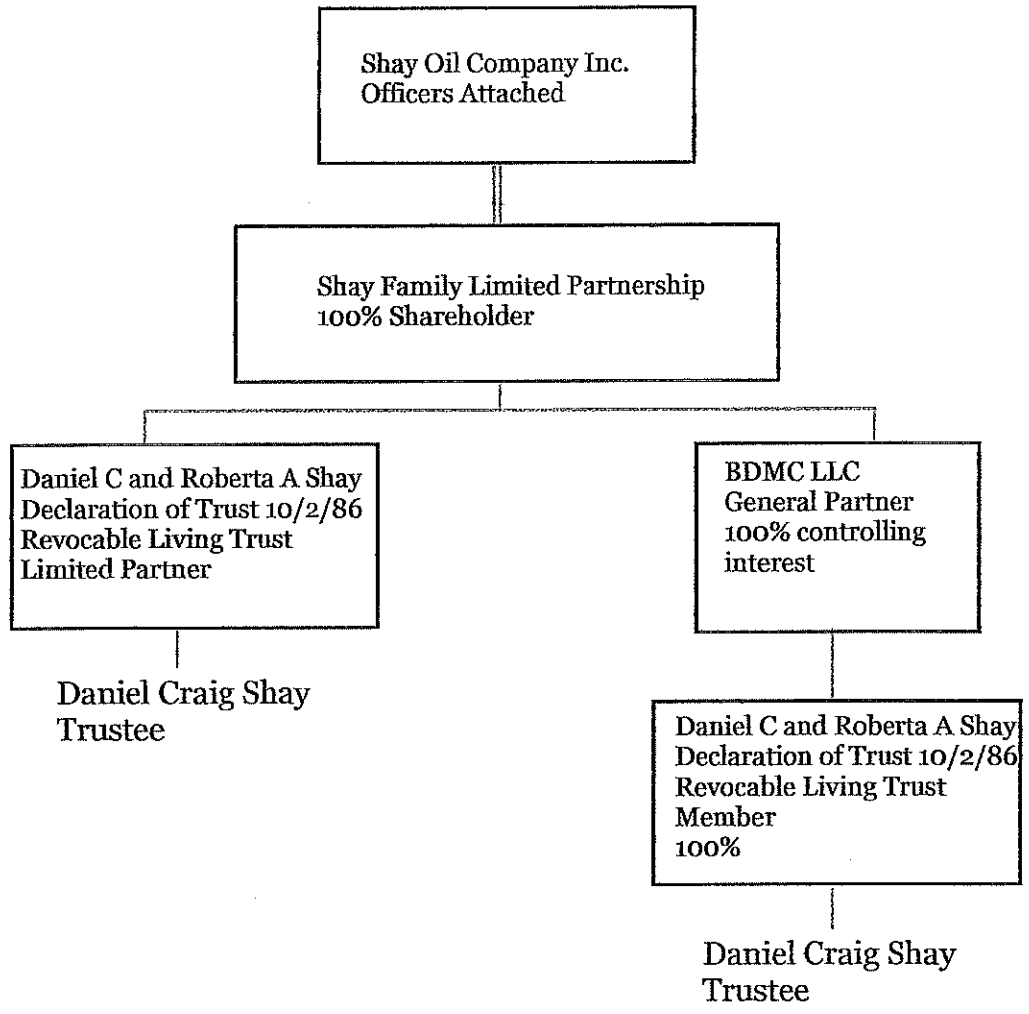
Shay Oil Company Inc.
Officers Attached

Shay Family Limited Partnership
100% Shareholder

Daniel C and Roberta A Shay
Declaration of Trust 10/2/86
Revocable Living Trust
Limited Partner

Daniel Craig Shay
Trustee

BDMC LLC
General Partner
100% controlling interest

Daniel C and Roberta A Shay
Declaration of Trust 10/2/86
Revocable Living Trust
Member
100%

Daniel Craig Shay
Trustee